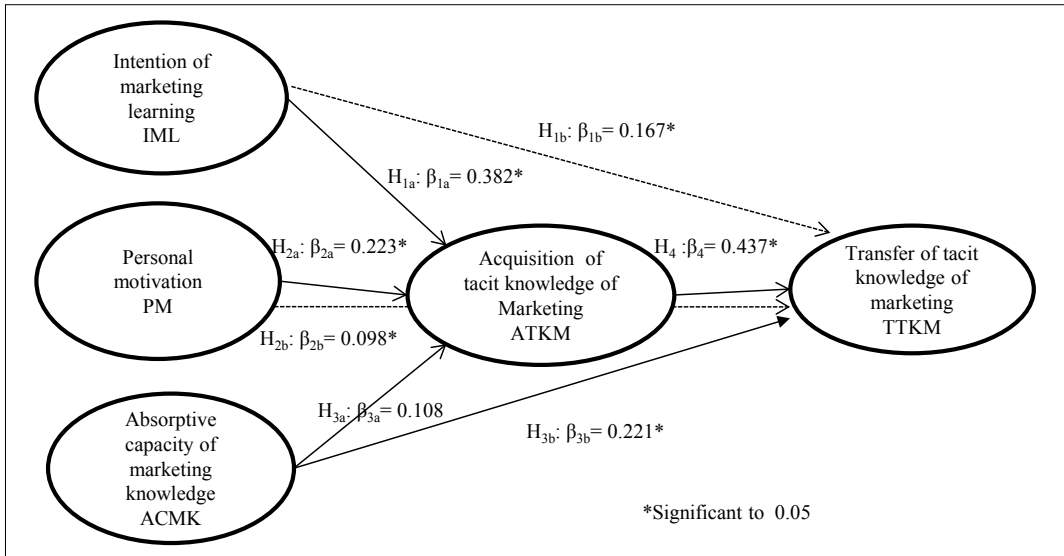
Intention of marketing learning IML

$H_{1b}$: $\beta_{1b}$= 0.167*

$H_{1a}$: $\beta_{1a}$= 0.382*

Personal motivation PM

$H_{2a}$: $\beta_{2a}$= 0.223*

Acquisition of tacit knowledge of Marketing ATKM

$H_4$ :$\beta_4$= 0.437*

Transfer of tacit knowledge of marketing TTKM

$H_{2b}$: $\beta_{2b}$= 0.098*

Absorptive capacity of marketing knowledge ACMK

$H_{3a}$: $\beta_{3a}$= 0.108

$H_{3b}$: $\beta_{3b}$= 0.221*

*Significant to 0.05